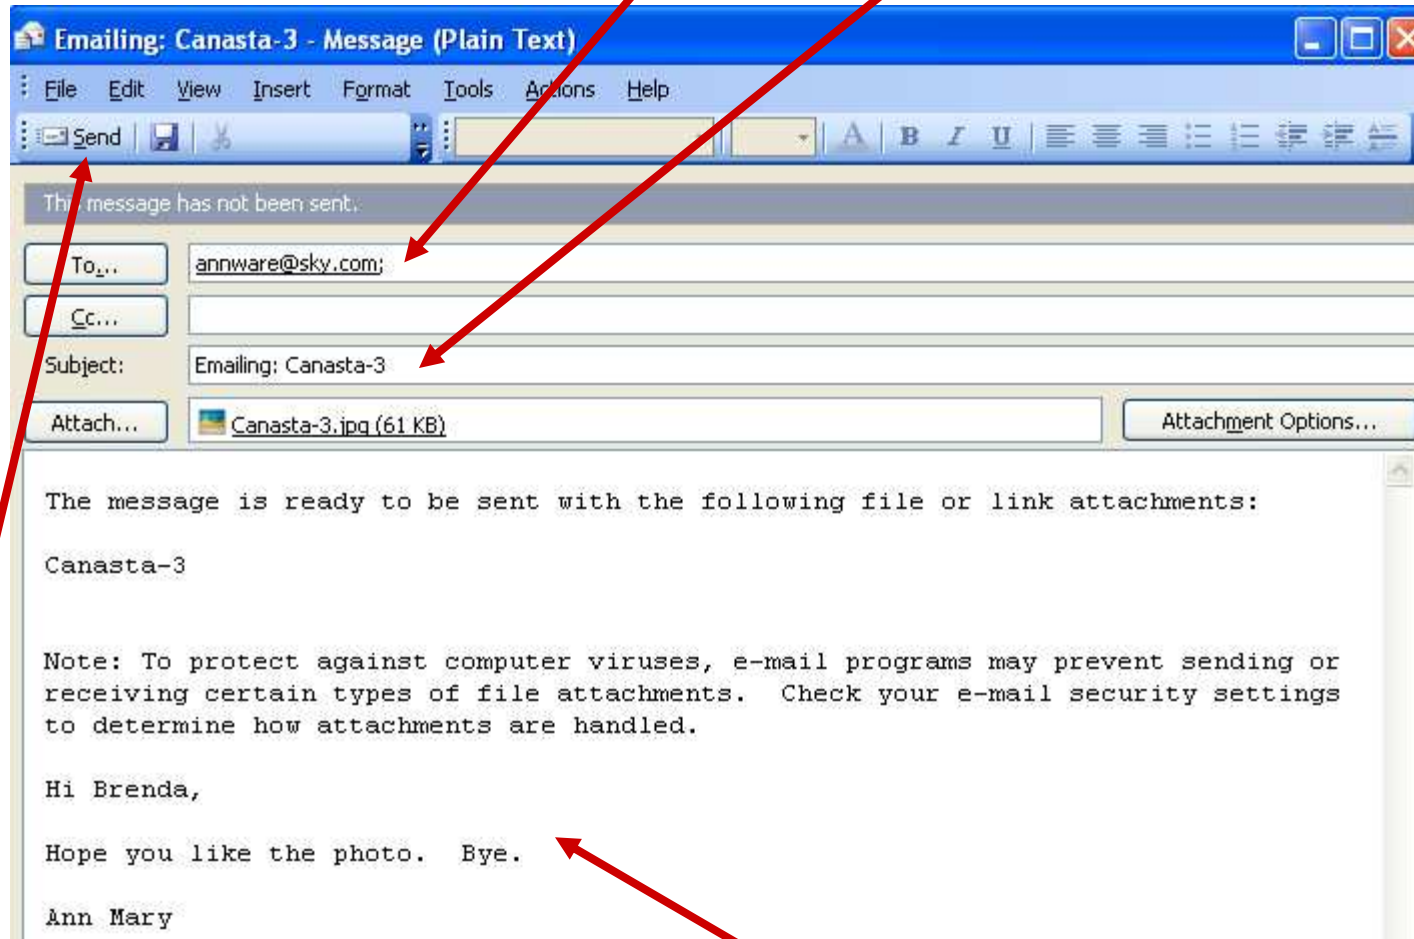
Emailing: Canasta-3 - Message (Plain Text)

File Edit View Insert Format Tools Actions Help

Send

This message has not been sent.

To... annware@sky.com;

Cc...

Subject: Emailing: Canasta-3

Attach... Canasta-3.jpg (61 KB) Attachment Options...

The message is ready to be sent with the following file or link attachments:

Canasta-3

Note: To protect against computer viruses, e-mail programs may prevent sending or receiving certain types of file attachments. Check your e-mail security settings to determine how attachments are handled.

Hi Brenda,

Hope you like the photo. Bye.

Ann Mary